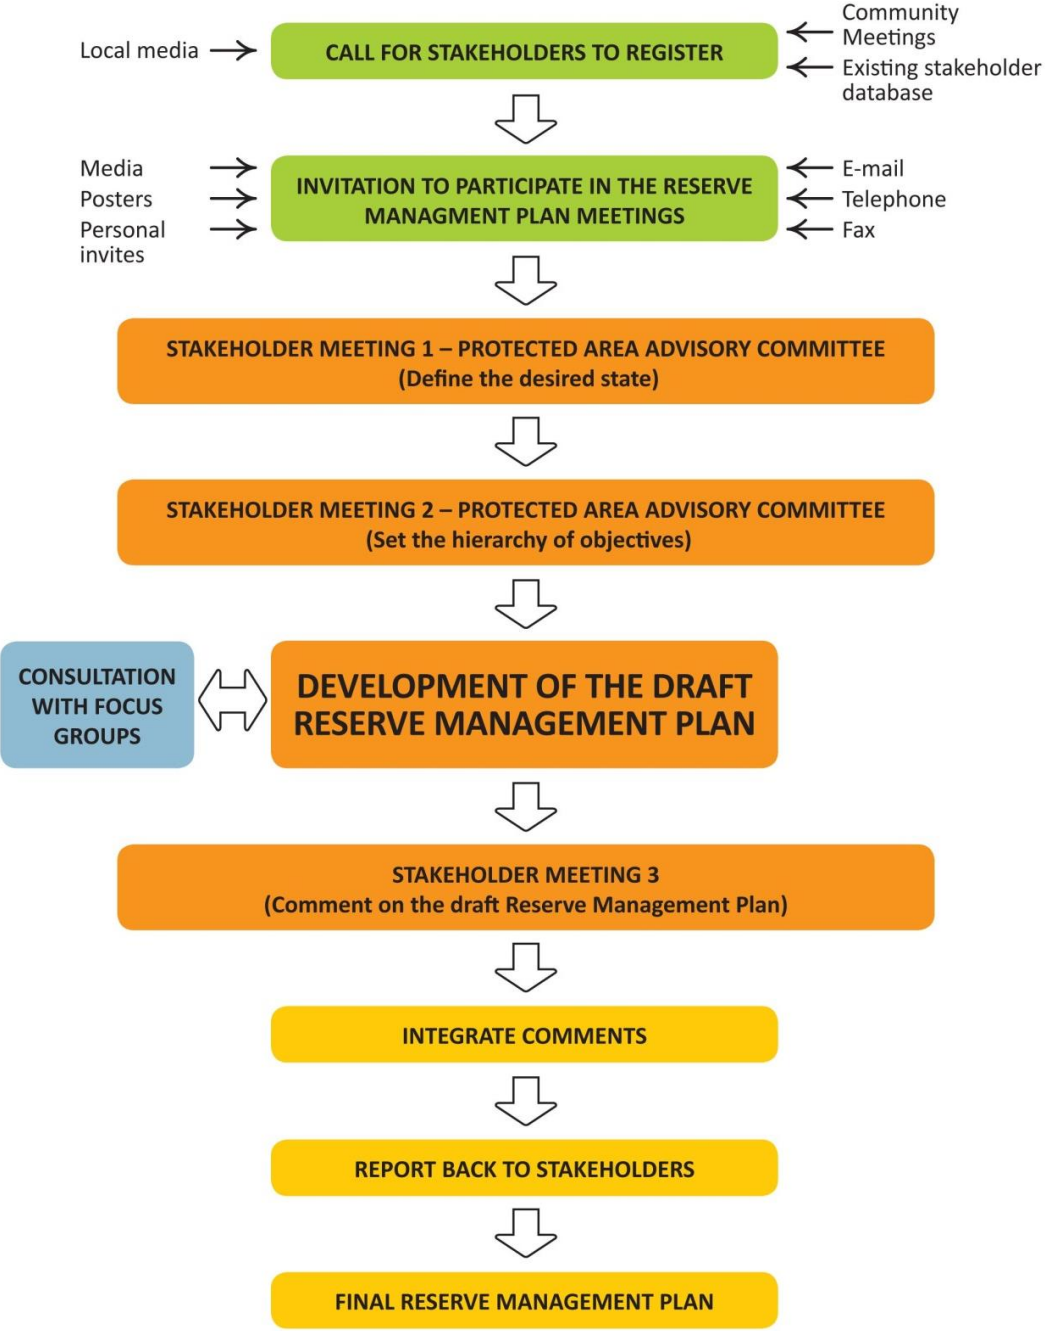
Local media

CALL FOR STAKEHOLDERS TO REGISTER

Community Meetings

Existing stakeholder database

Media

Posters

Personal invites

INVITATION TO PARTICIPATE IN THE RESERVE MANAGMENT PLAN MEETINGS

E-mail

Telephone

Fax

STAKEHOLDER MEETING 1 – PROTECTED AREA ADVISORY COMMITTEE
(Define the desired state)

STAKEHOLDER MEETING 2 – PROTECTED AREA ADVISORY COMMITTEE
(Set the hierarchy of objectives)

CONSULTATION WITH FOCUS GROUPS

DEVELOPMENT OF THE DRAFT RESERVE MANAGEMENT PLAN

STAKEHOLDER MEETING 3
(Comment on the draft Reserve Management Plan)

INTEGRATE COMMENTS

REPORT BACK TO STAKEHOLDERS

FINAL RESERVE MANAGEMENT PLAN